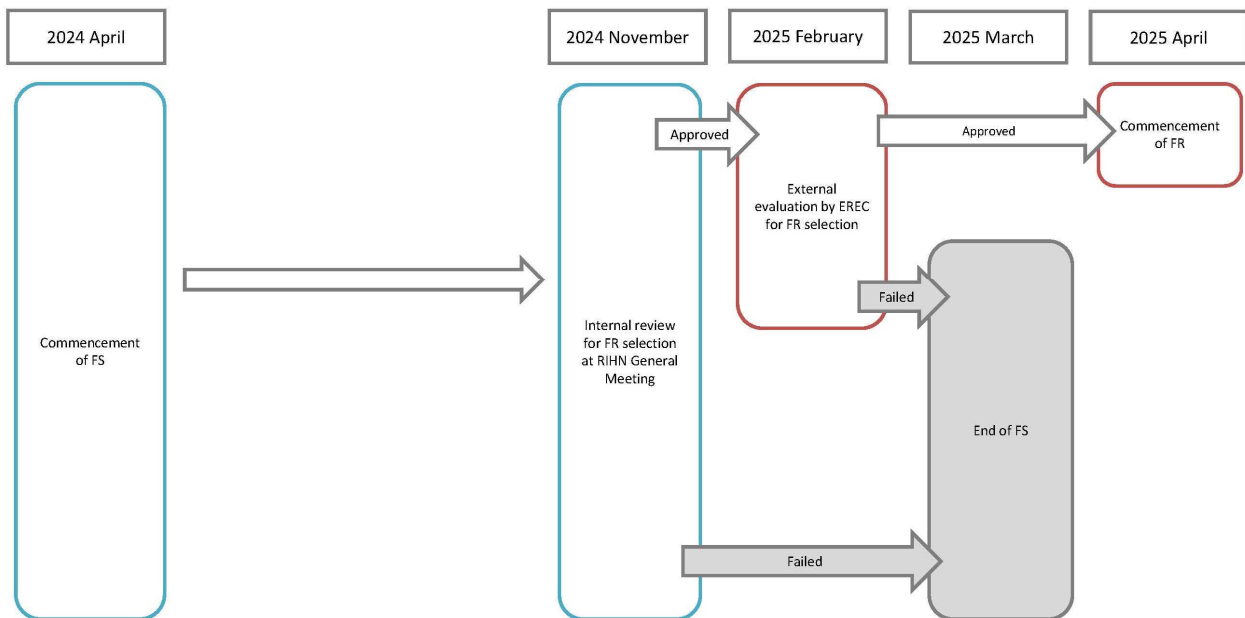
2024 April

2024 November

2025 February

2025 March

2025 April

Commencement of FS

Internal review for FR selection at RIHN General Meeting

Approved

External evaluation by EREC for FR selection

Approved

Commencement of FR

Failed

End of FS

Failed